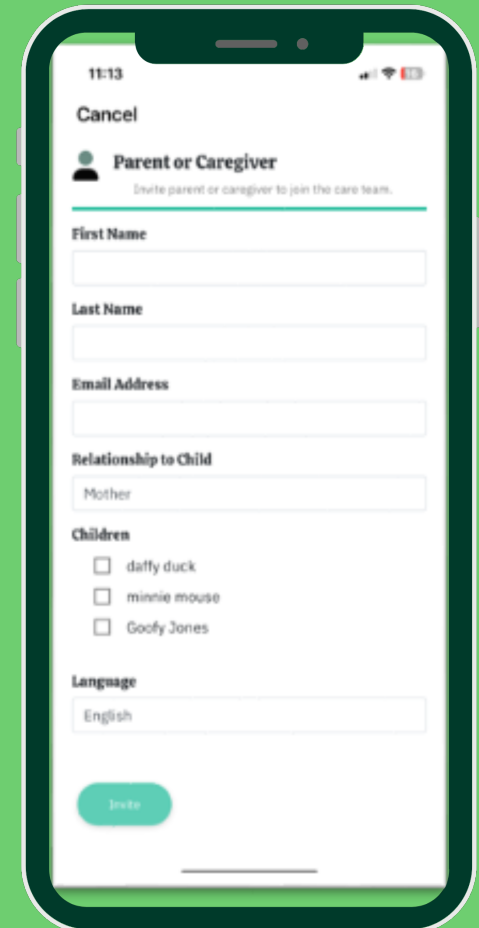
11:13

Cancel

Parent or Caregiver

Invite parent or caregiver to join the care team.

First Name

Last Name

Email Address

Relationship to Child

Mother

Children

daffy duck

minnie mouse

Goofy Jones

Language

English

Invite